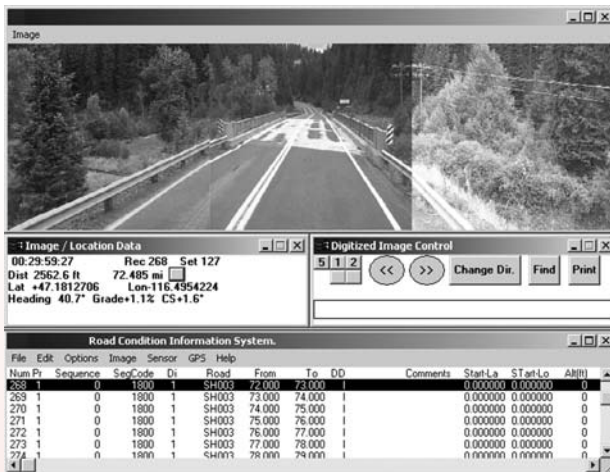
Image

Image / Location Data
00:29:59:27 Rec 268 Set 127
Dist 2562.6 ft 72.485 mi
Lat +47.1812706 Lon-116.4954224
Heading 40.7° Grade+1.1% CS+1.6°

Digitized Image Control
5 1 2
<< >> Change Dir. Find Print

Road Condition Information System.
File Edit Options Image Sensor GPS Help

| Num | Pr | Sequence | SegCode | Di | Road | From | To | DD | Comments | Start-La | STart-Lo | Alt(ft) |
|---|---|---|---|---|---|---|---|---|---|---|---|---|
| 268 | 1 | 0 | 1800 | 1 | SH003 | 72.000 | 73.000 | I | | 0.000000 | 0.000000 | 0 |
| 269 | 1 | 0 | 1800 | 1 | SH003 | 73.000 | 74.000 | I | | 0.000000 | 0.000000 | 0 |
| 270 | 1 | 0 | 1800 | 1 | SH003 | 74.000 | 75.000 | I | | 0.000000 | 0.000000 | 0 |
| 271 | 1 | 0 | 1800 | 1 | SH003 | 75.000 | 76.000 | I | | 0.000000 | 0.000000 | 0 |
| 272 | 1 | 0 | 1800 | 1 | SH003 | 76.000 | 77.000 | I | | 0.000000 | 0.000000 | 0 |
| 273 | 1 | 0 | 1800 | 1 | SH003 | 77.000 | 78.000 | I | | 0.000000 | 0.000000 | 0 |
| 274 | 1 | 0 | 1800 | 1 | SH003 | 78.000 | 79.000 | I | | 0.000000 | 0.000000 | 0 |